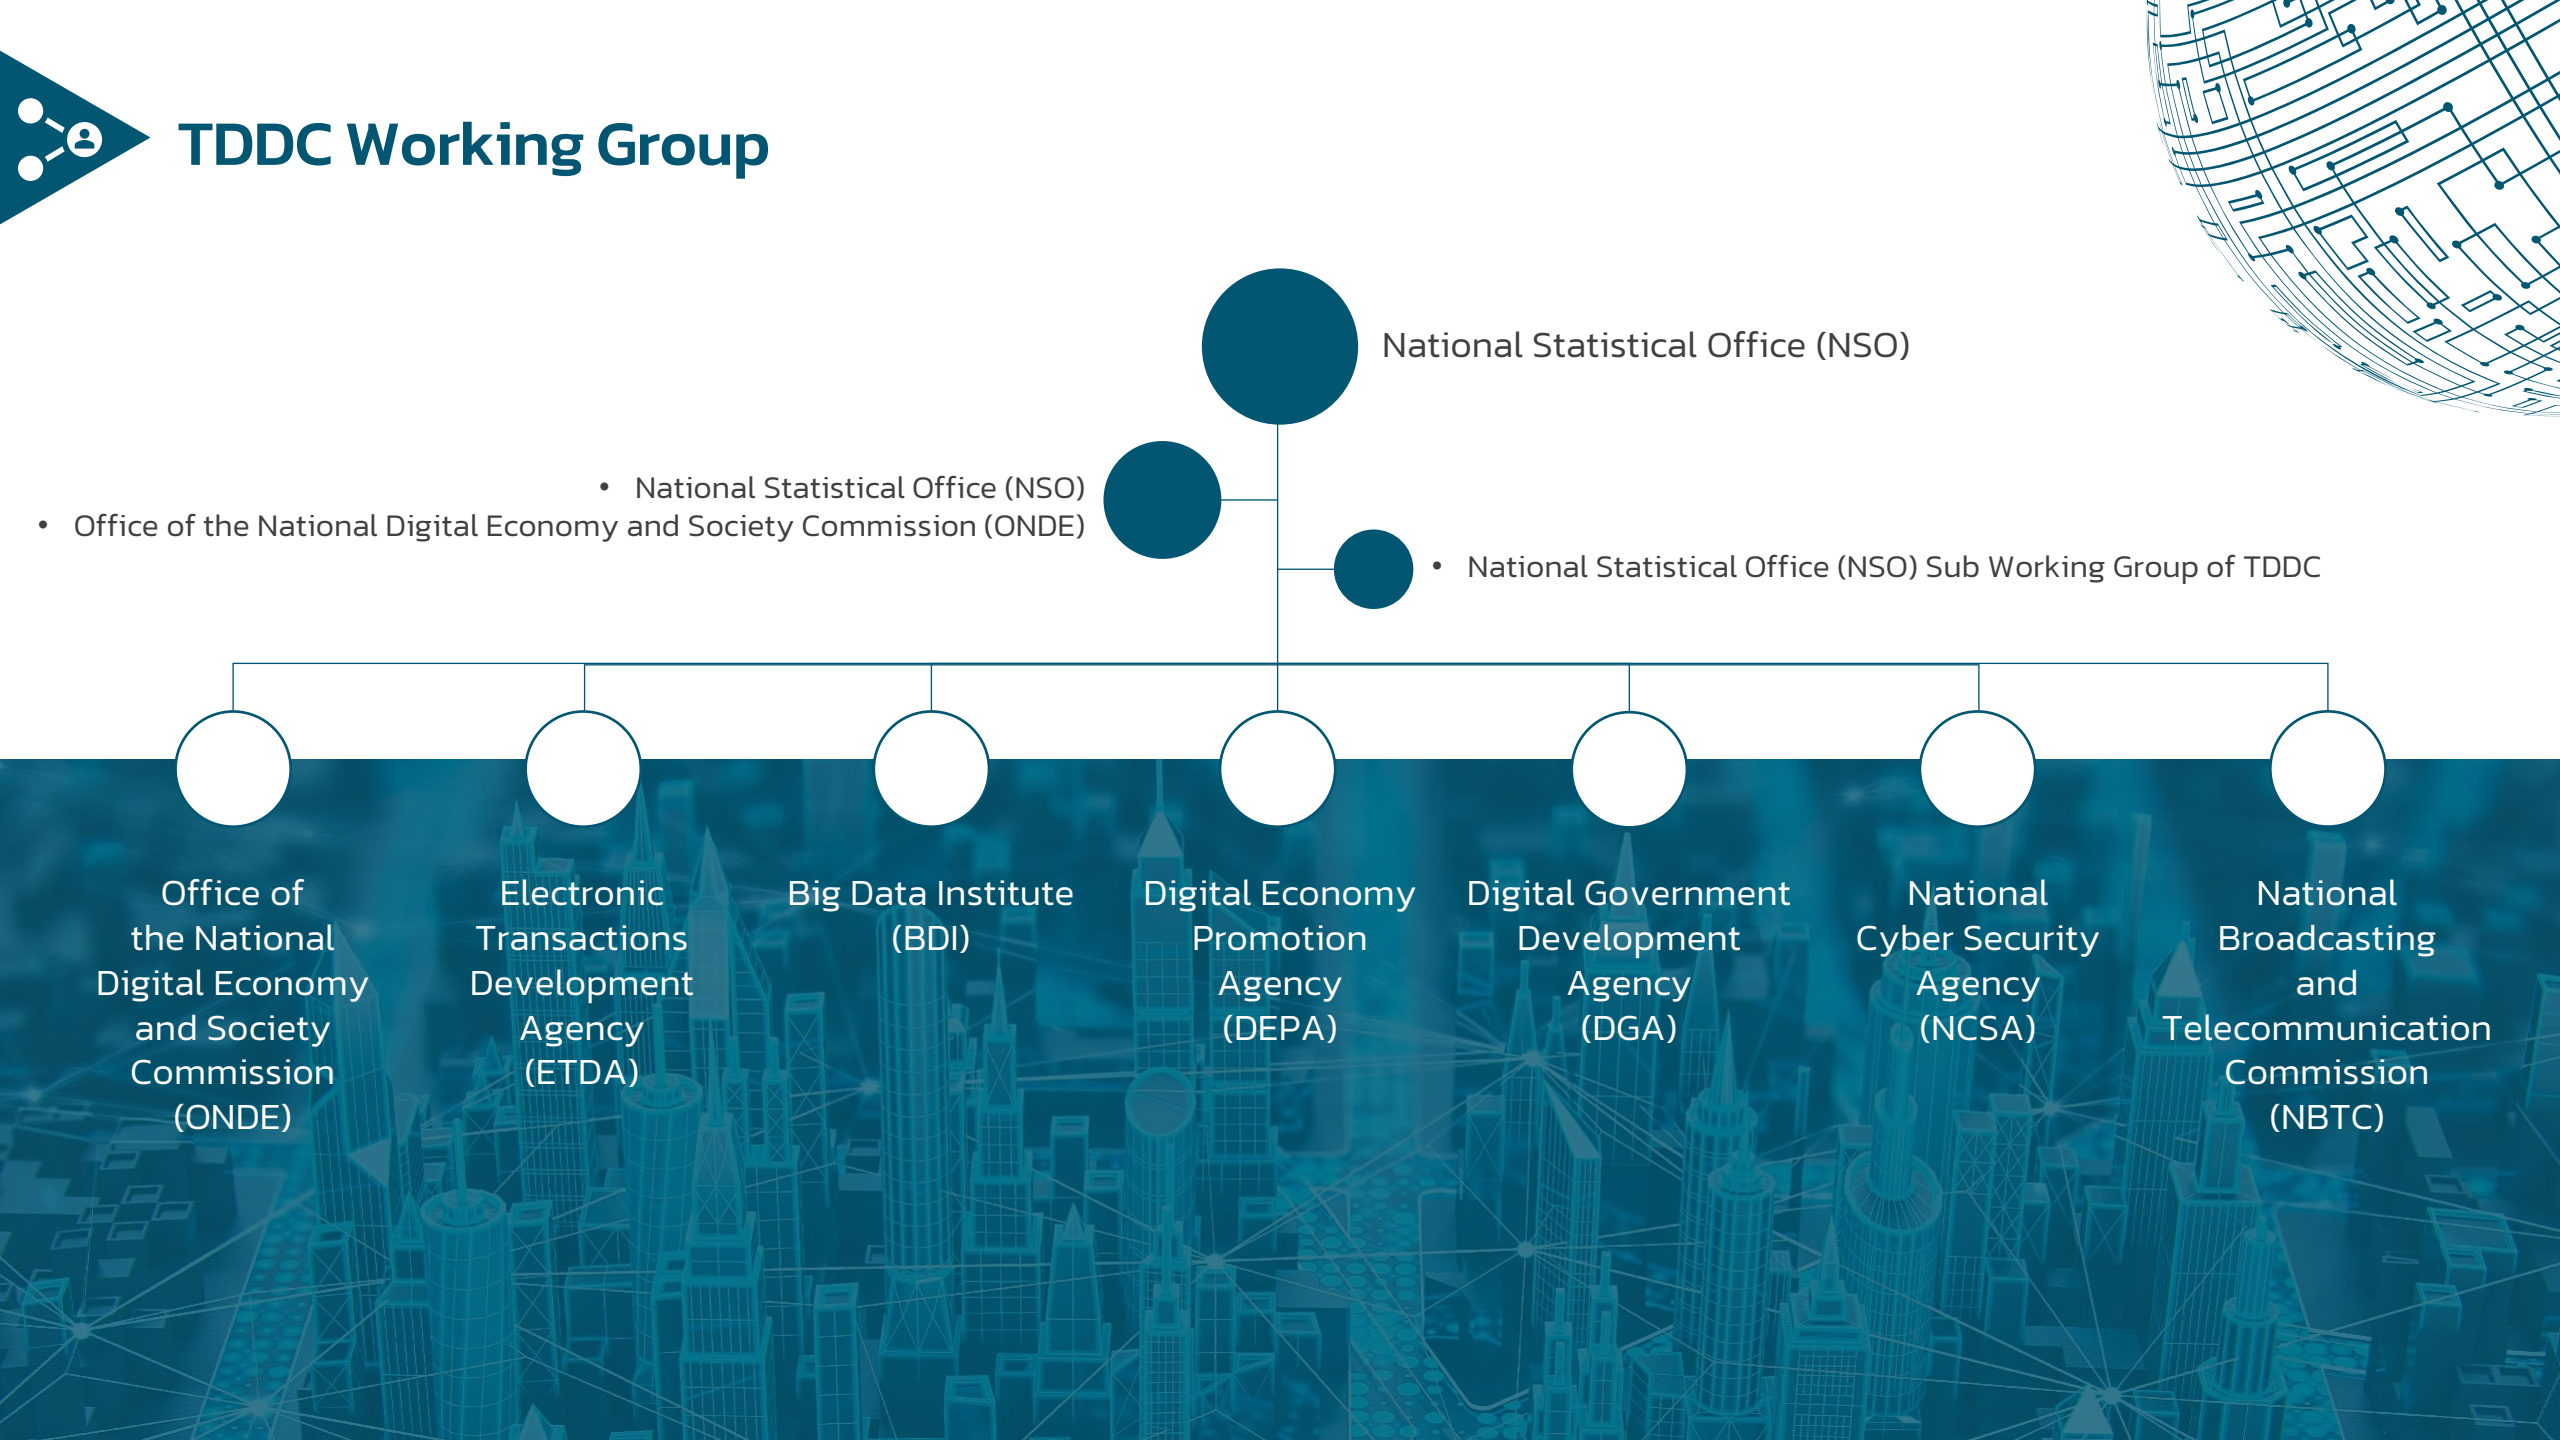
TDDC Working Group

National Statistical Office (NSO)

- National Statistical Office (NSO)
- Office of the National Digital Economy and Society Commission (ONDE)

- National Statistical Office (NSO) Sub Working Group of TDDC

Office of the National Digital Economy and Society Commission (ONDE)

Electronic Transactions Development Agency (ETDA)

Big Data Institute (BDI)

Digital Economy Promotion Agency (DEPA)

Digital Government Development Agency (DGA)

National Cyber Security Agency (NCSA)

National Broadcasting and Telecommunication Commission (NBTC)